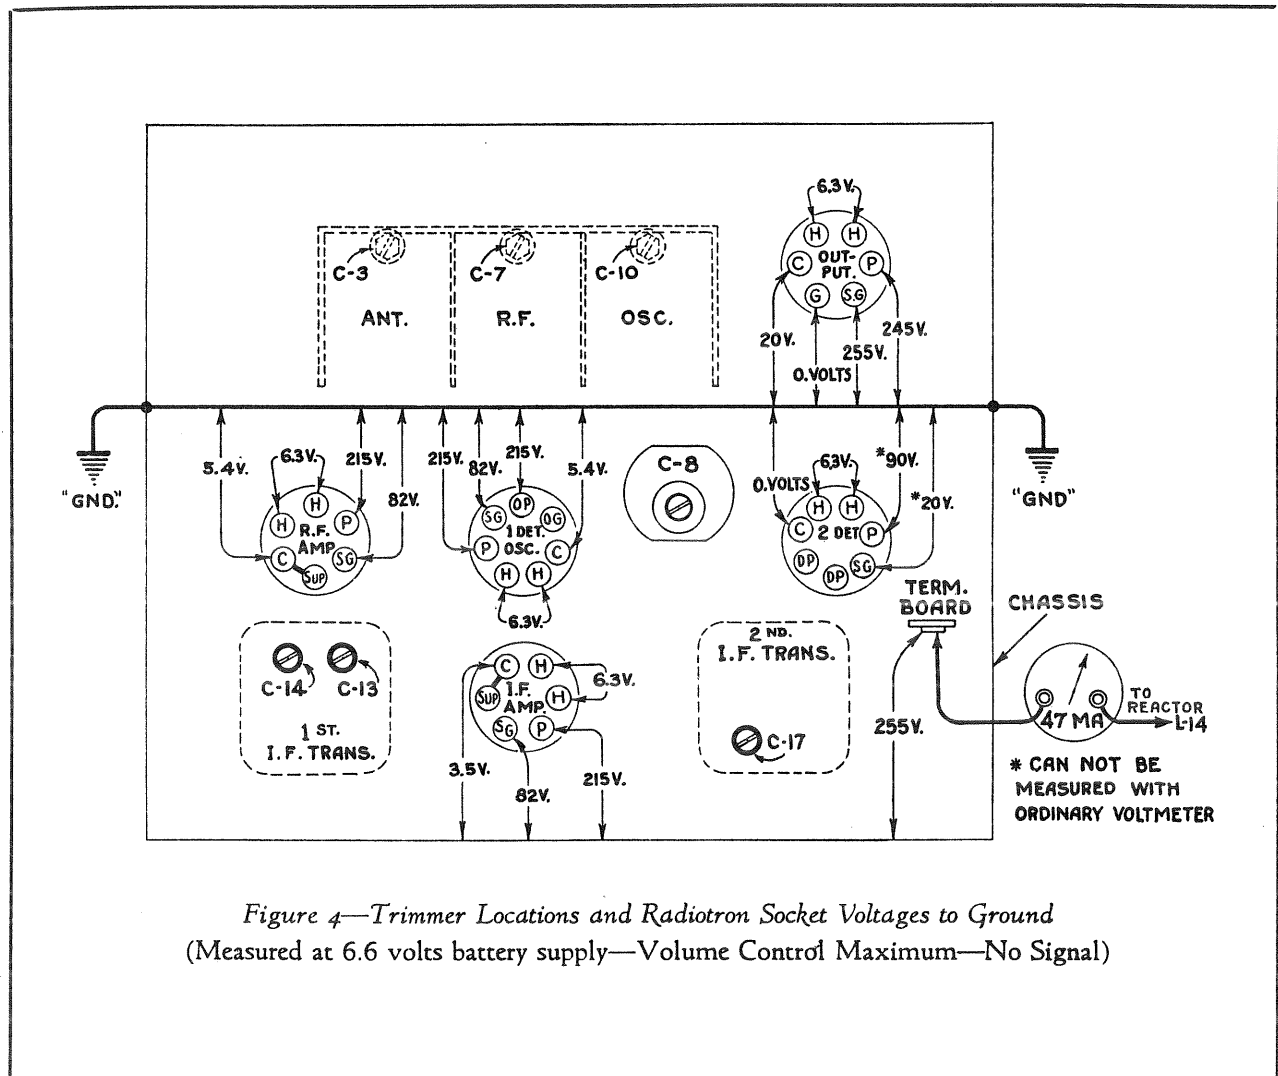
C-3
ANT.
C-7
R.F.
C-10
OSC.

6.3V.
H H
C OUT-PUT. P
G SG
20V.
0. VOLTS
255V.
245V.

"GND."
5.4V.
6.3V.
215V.
82V.
H
H R.F. AMP P
C SG
SUP

215V.
82V.
215V.
5.4V.
SG OP OG
1 DET. OSC.
P C
H H
6.3V.

C-8

0. VOLTS
6.3V.
*90V.
*20V.
H H
C 2 DET P
DP DP SG
"GND"

C-14 C-13
1 ST. I. F. TRANS.

C H
1.F. AMP.
SUP H
SG P
6.3V.
3.5V.
82V.
215V.

2 ND. I. F. TRANS.
C-17

TERM. BOARD
CHASSIS
255V.
47 MA
TO REACTOR L-14
* CAN NOT BE MEASURED WITH ORDINARY VOLTMETER

Figure 4—Trimmer Locations and Radiotron Socket Voltages to Ground
(Measured at 6.6 volts battery supply—Volume Control Maximum—No Signal)